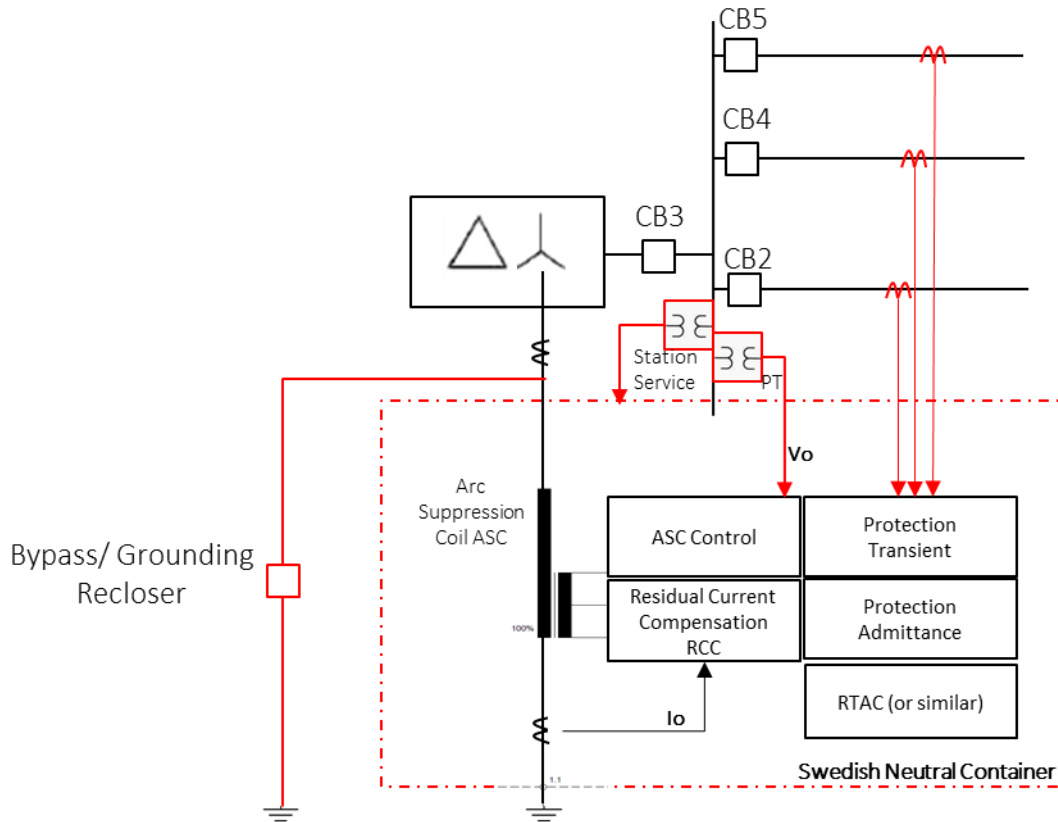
CB5

CB4

CB3

CB2

Station Service

PT

Vo

Arc Suppression Coil ASC

100%

ASC Control

Protection Transient

Residual Current Compensation RCC

Protection Admittance

RTAC (or similar)

Io

Bypass/ Grounding Recloser

1.1

Swedish Neutral Container